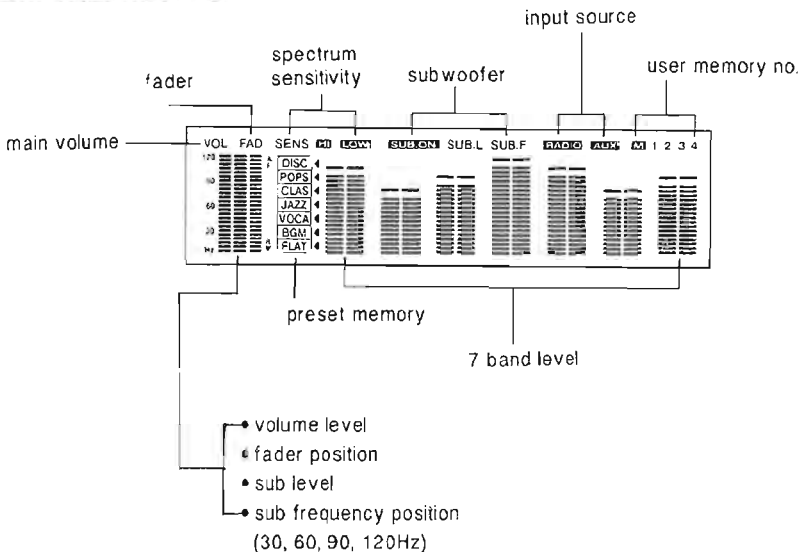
input source

spectrum sensitivity

subwoofer

user memory no.

fader

main volume

VOL FAD SENS HI LOW SUB.ON SUB.L SUB.F RADIO AUX M 1 2 3 4

120
90
60
30
Hz

DISC
POPS
CLAS
JAZZ
VOCA
BGM
FLAT

preset memory

7 band level

• volume level
• fader position
• sub level
• sub frequency position
(30, 60, 90, 120Hz)